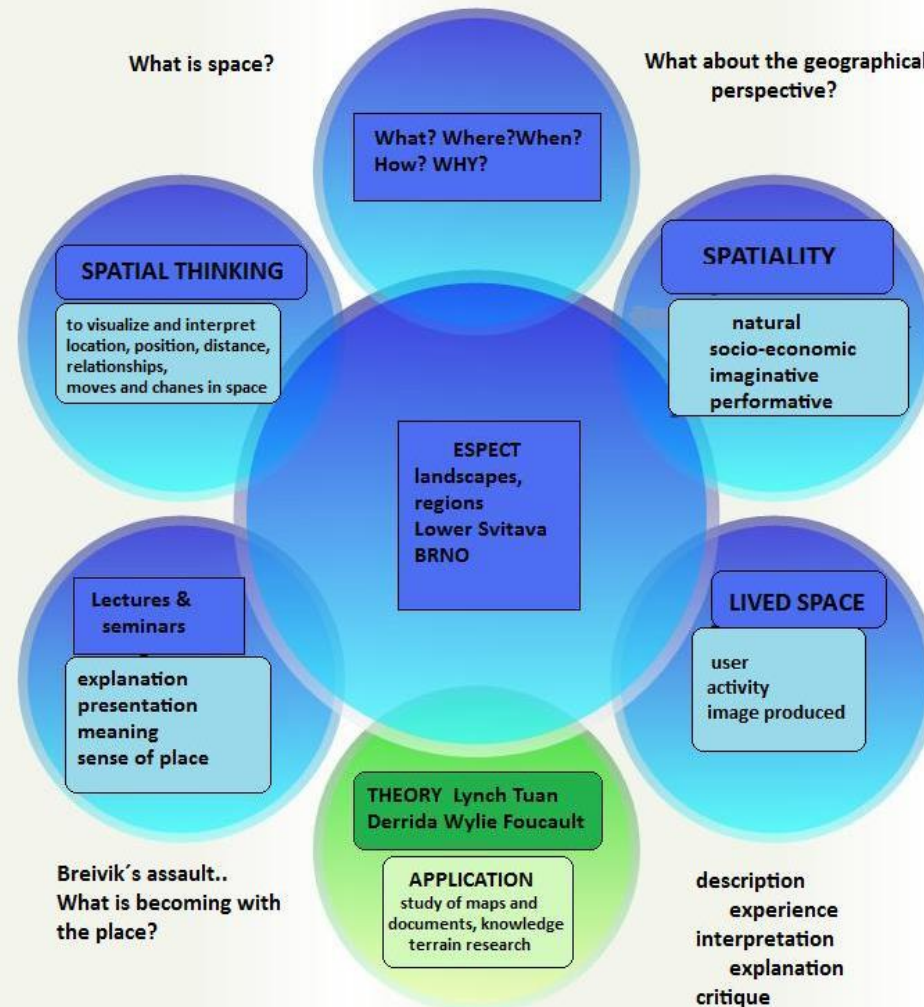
What is space?

What about the geographical perspective?

What? Where?When? How? WHY?

SPATIAL THINKING

to visualize and interpret location, position, distance, relationships, moves and chanes in space

SPATIALITY

natural
socio-economic
imaginative
performative

ESPECT
landscapes, regions
Lower Svitava
BRNO

Lectures & seminars

explanation
presentation
meaning
sense of place

LIVED SPACE

user
activity
image produced

THEORY Lynch Tuan Derrida Wylie Foucault

APPLICATION
study of maps and documents, knowledge terrain research

Breivik´s assault..
What is becoming with the place?

description
experience
interpretation
explanation
critique